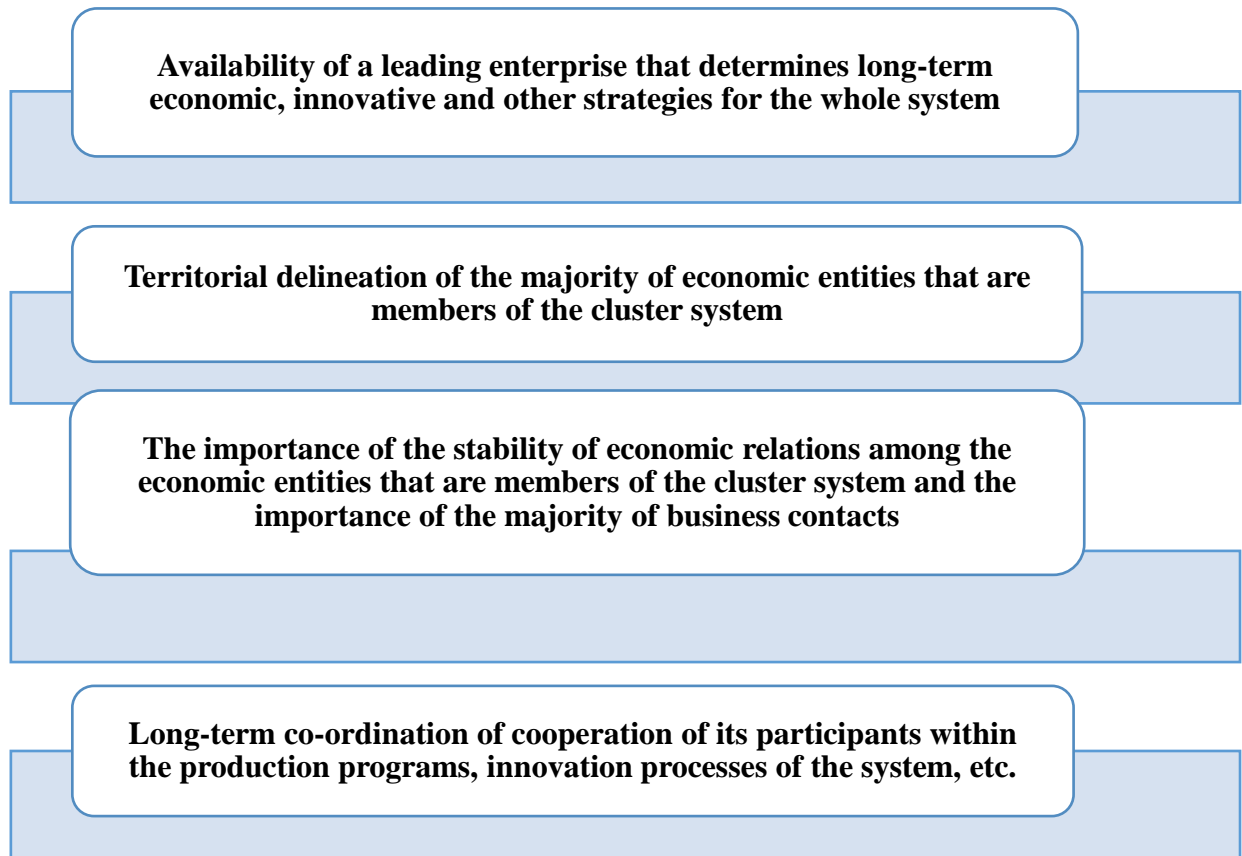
Availability of a leading enterprise that determines long-term economic, innovative and other strategies for the whole system

Territorial delineation of the majority of economic entities that are members of the cluster system

The importance of the stability of economic relations among the economic entities that are members of the cluster system and the importance of the majority of business contacts

Long-term co-ordination of cooperation of its participants within the production programs, innovation processes of the system, etc.